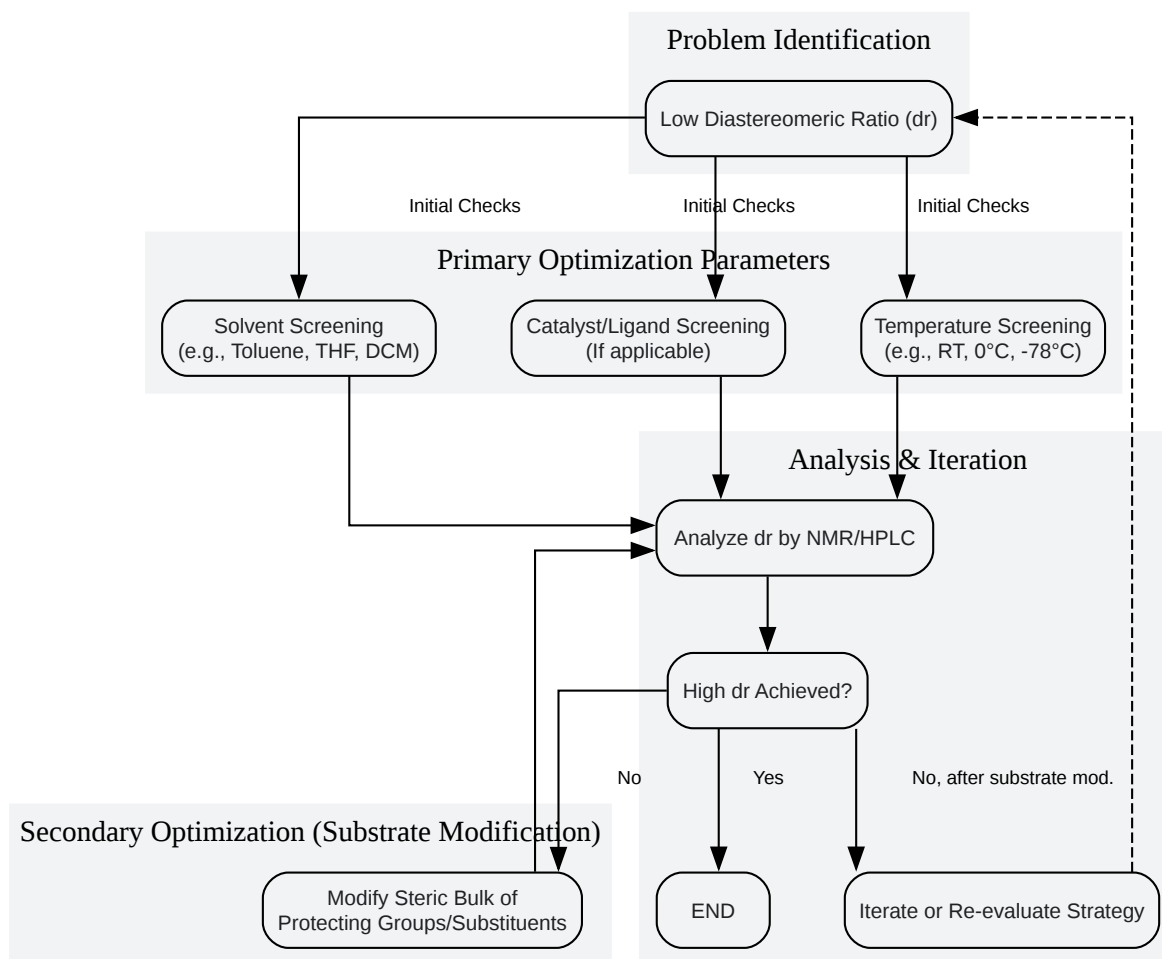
Problem Identification

Low Diastereomeric Ratio (dr)

Initial Checks

Initial Checks

Initial Checks

Primary Optimization Parameters

Solvent Screening
(e.g., Toluene, THF, DCM)

Catalyst/Ligand Screening
(If applicable)

Temperature Screening
(e.g., RT, 0°C, -78°C)

Analysis & Iteration

Analyze dr by NMR/HPLC

High dr Achieved?

No

Yes

No, after substrate mod.

Secondary Optimization (Substrate Modification)

Modify Steric Bulk of
Protecting Groups/Substituents

END

Iterate or Re-evaluate Strategy